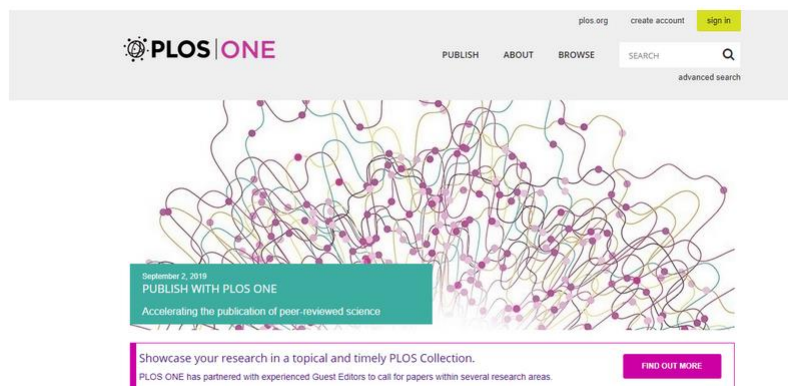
plos.org create account sign in

PLOS | ONE

PUBLISH ABOUT BROWSE SEARCH

advanced search

September 2, 2019
PUBLISH WITH PLOS ONE
Accelerating the publication of peer-reviewed science

Showcase your research in a topical and timely PLOS Collection.
PLOS ONE has partnered with experienced Guest Editors to call for papers within several research areas.

FIND OUT MORE